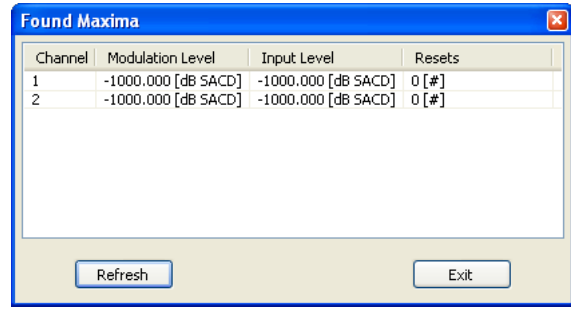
Found Maxima

| Channel | Modulation Level | Input Level | Resets |
|---|---|---|---|
| 1 | -1000.000 [dB SACD] | -1000.000 [dB SACD] | 0 [#] |
| 2 | -1000.000 [dB SACD] | -1000.000 [dB SACD] | 0 [#] |

Refresh

Exit